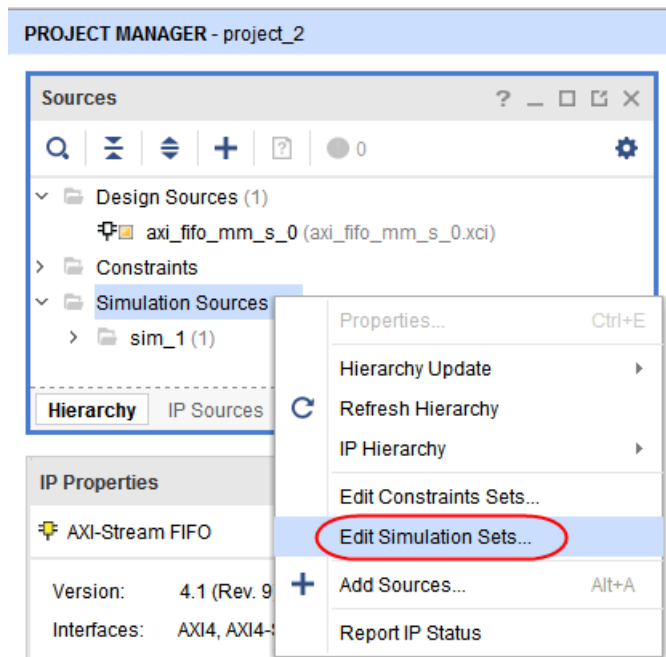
PROJECT MANAGER - project_2

Sources ? _ □ ⧉ X

0

Design Sources (1)

axi_fifo_mm_s_0 (axi_fifo_mm_s_0.xci)

Constraints

Simulation Sources

sim_1 (1)

Hierarchy IP Sources

IP Properties

AXI-Stream FIFO

Version: 4.1 (Rev. 9

Interfaces: AXI4, AXI4-

Properties... Ctrl+E

Hierarchy Update

Refresh Hierarchy

IP Hierarchy

Edit Constraints Sets...

Edit Simulation Sets...

Add Sources... Alt+A

Report IP Status